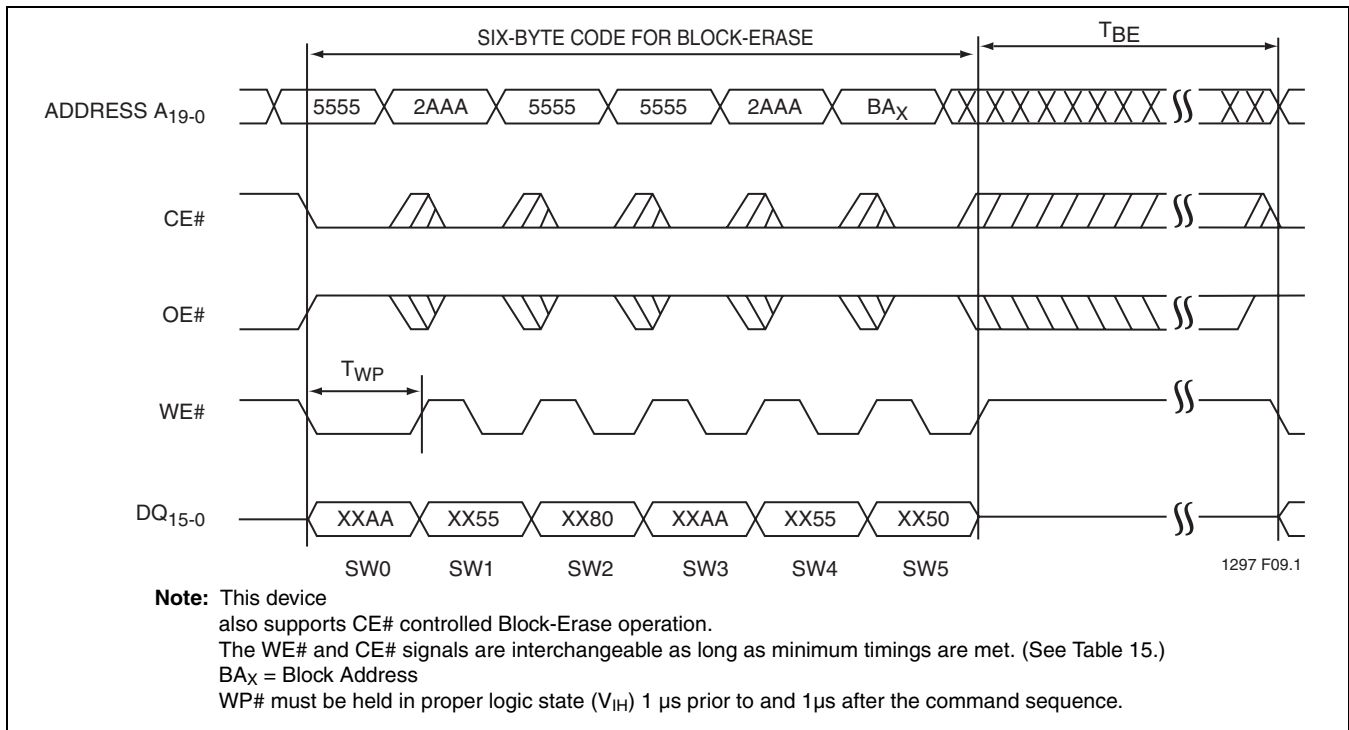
SIX-BYTE CODE FOR BLOCK-ERASE

$T_{BE}$

ADDRESS $A_{19-0}$

5555 2AAA 5555 5555 2AAA $BA_X$

CE#

OE#

$T_{WP}$

WE#

$DQ_{15-0}$

XXAA XX55 XX80 XXAA XX55 XX50

SW0 SW1 SW2 SW3 SW4 SW5

1297 F09.1

**Note:** This device
also supports CE# controlled Block-Erase operation.
The WE# and CE# signals are interchangeable as long as minimum timings are met. (See Table 15.)
$BA_X$ = Block Address
WP# must be held in proper logic state ($V_{IH}$) 1 µs prior to and 1µs after the command sequence.